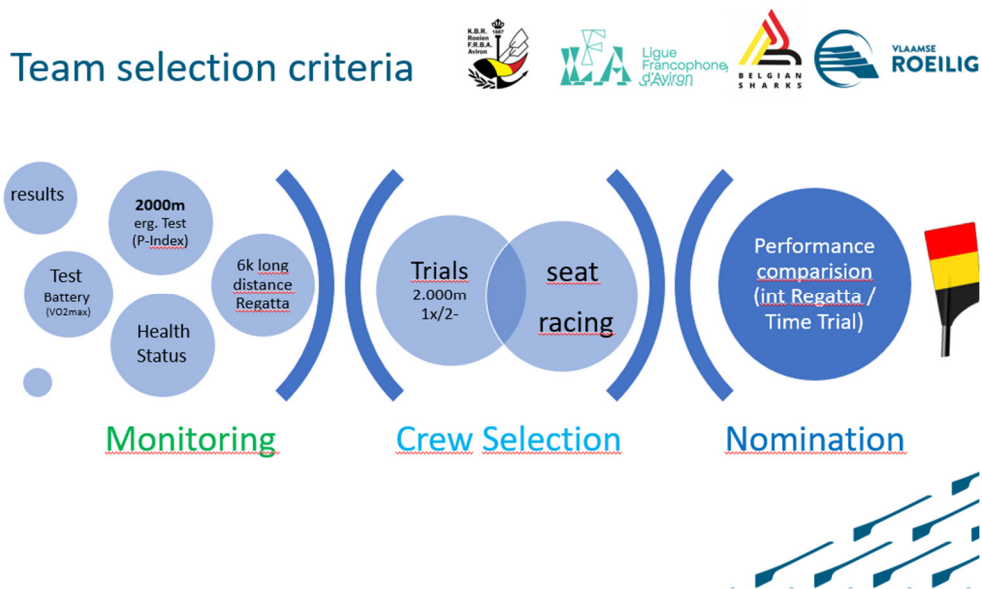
Team selection criteria

K.B.R. Roeien F.R.B.A. Aviron 1887

Ligue Francophone d'Aviron

BELGIAN SHARKS

VLAAMSE ROEILIG

results

2000m erg. Test (P-Index)

Test Battery (VO2max)

6k long distance Regatta

Health Status

Trials 2.000m 1x/2-

seat racing

Performance comparision (int Regatta / Time Trial)

Monitoring

Crew Selection

Nomination